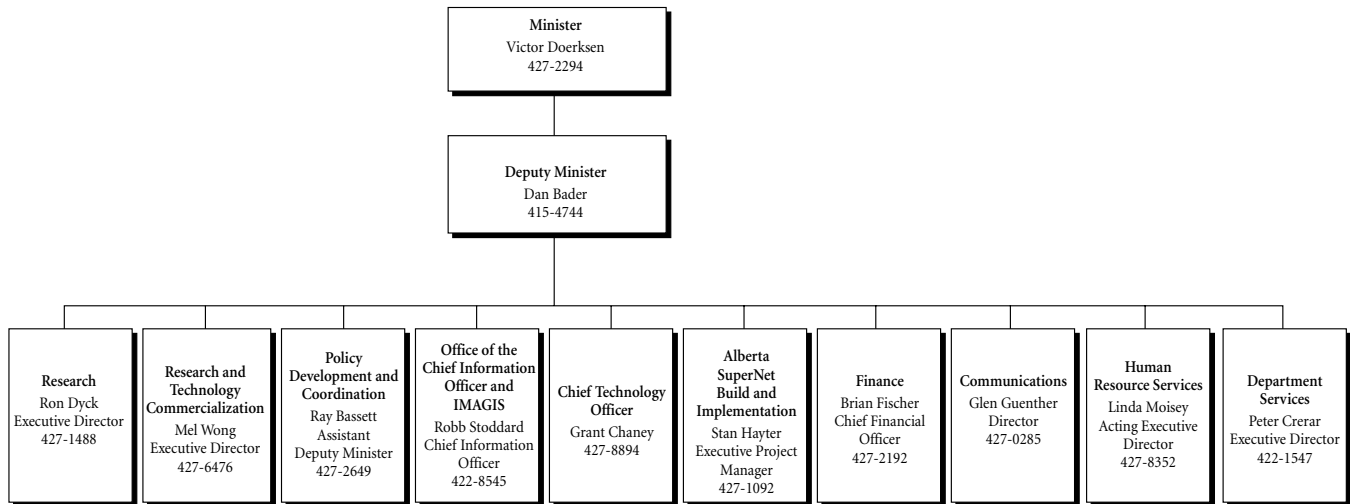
Minister
Victor Doerksen
427-2294

Deputy Minister
Dan Bader
415-4744

Research
Ron Dyck
Executive Director
427-1488

Research and Technology Commercialization
Mel Wong
Executive Director
427-6476

Policy Development and Coordination
Ray Bassett
Assistant Deputy Minister
427-2649

Office of the Chief Information Officer and IMAGIS
Robb Stoddard
Chief Information Officer
422-8545

Chief Technology Officer
Grant Chaney
427-8894

Alberta SuperNet Build and Implementation
Stan Hayter
Executive Project Manager
427-1092

Finance
Brian Fischer
Chief Financial Officer
427-2192

Communications
Glen Guenther
Director
427-0285

Human Resource Services
Linda Moisey
Acting Executive Director
427-8352

Department Services
Peter Crerar
Executive Director
422-1547